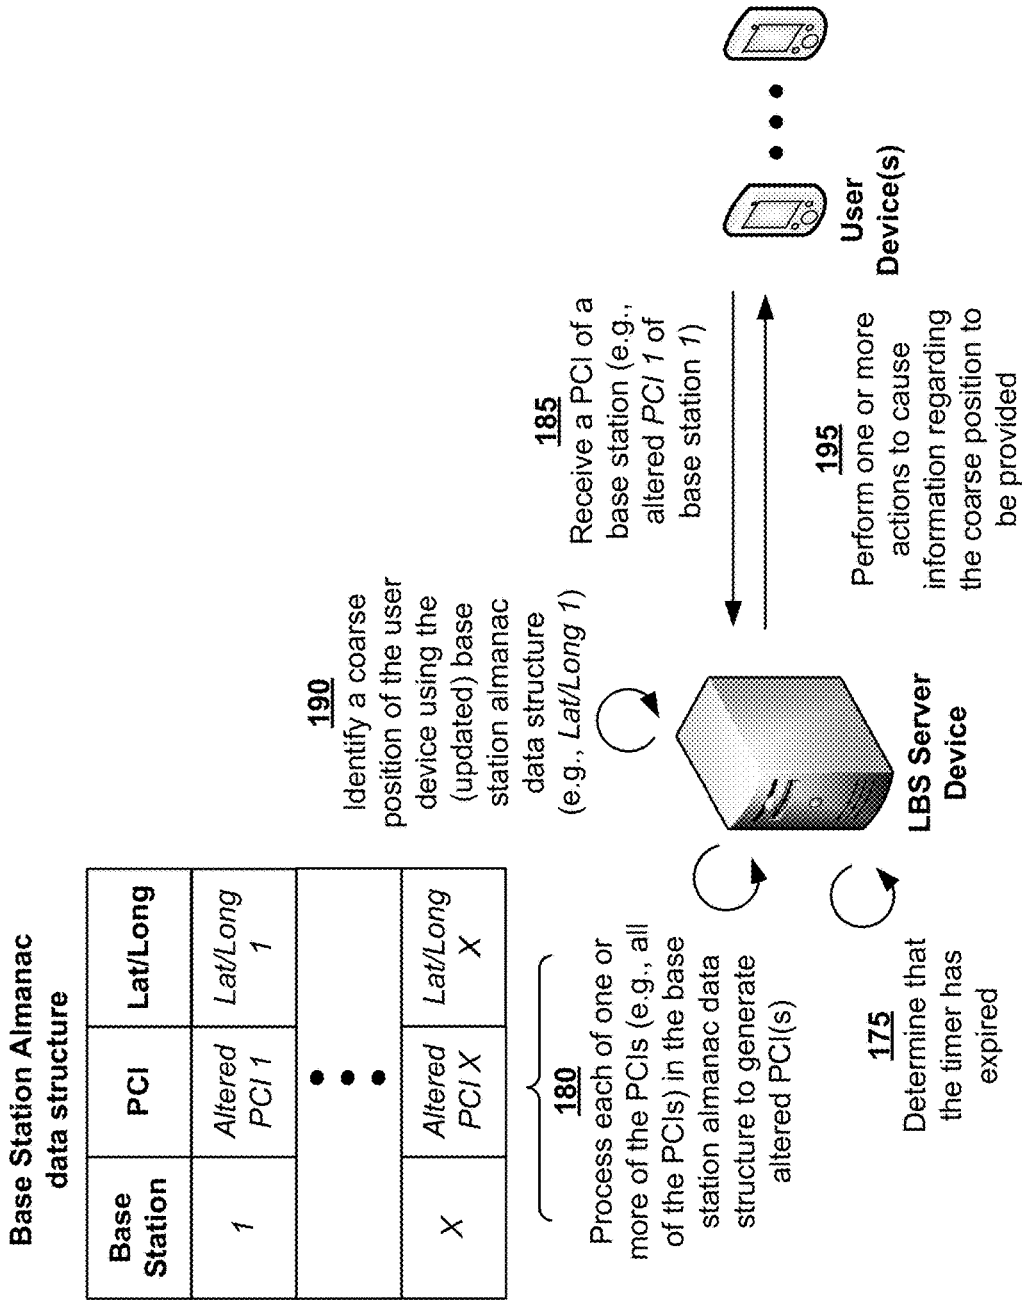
Base Station Almanac data structure

| Base Station | PCI | Lat/Long |
|---|---|---|
| 1 | Altered PCI 1 | Lat/Long 1 |
| | • • • | |
| X | Altered PCI X | Lat/Long X |

180
Process each of one or more of the PCIs (e.g., all of the PCIs) in the base station almanac data structure to generate altered PCI(s)

175
Determine that the timer has expired

190
Identify a coarse position of the user device using the (updated) base station almanac data structure (e.g., Lat/Long 1)

LBS Server Device

185
Receive a PCI of a base station (e.g., altered PCI 1 of base station 1)

195
Perform one or more actions to cause information regarding the coarse position to be provided

User Device(s)